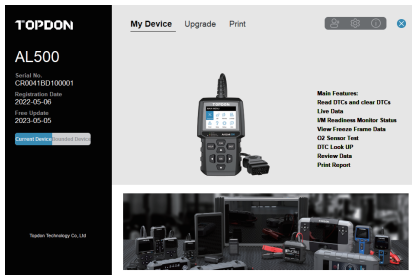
TOPDON

AL500

Serial No.
CR0041BD100001

Registration Date
2022-05-06

Free Update
2023-05-05

Current Device
Unlinked Device

Topdon Technology Co.,Ltd

My Device
Upgrade
Print

Main Features:
Read DTCs and clear DTCs
Live Data
I/M Readiness Monitor Status
View Freeze Frame Data
O2 Sensor Test
DTC Look UP
Review Data
Print Report